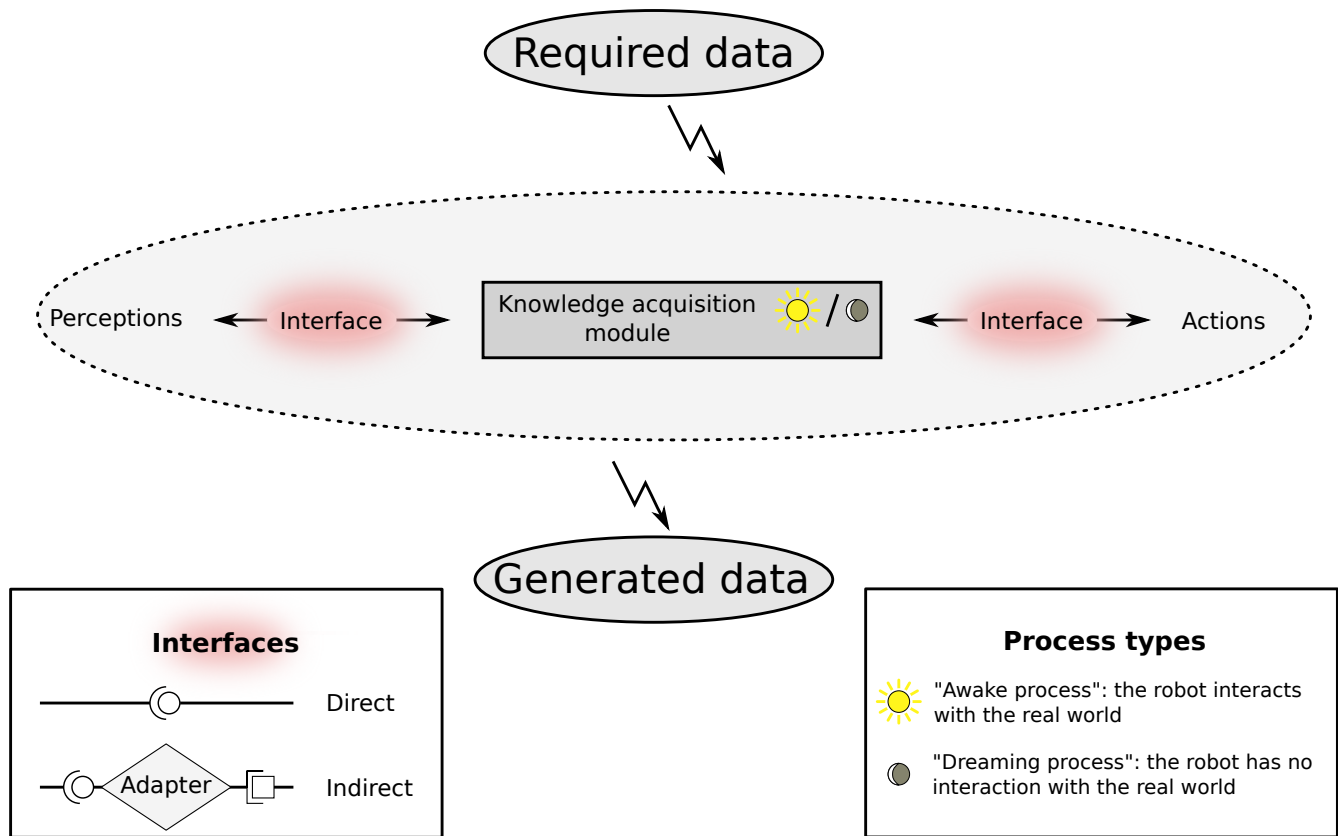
Required data

Perceptions

Interface

Knowledge acquisition module

/

Interface

Actions

Generated data

Interfaces

Direct

Adapter

Indirect

Process types

"Awake process": the robot interacts with the real world

"Dreaming process": the robot has no interaction with the real world